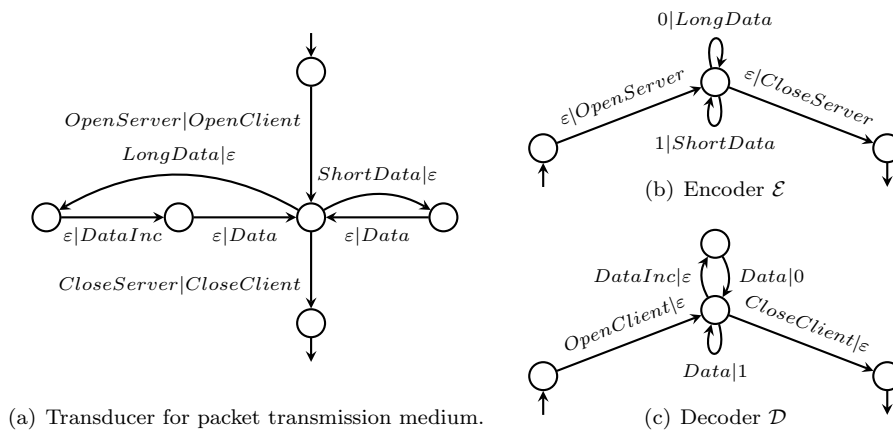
$OpenServer|OpenClient$

$LongData|\varepsilon$

$ShortData|\varepsilon$

$\varepsilon|DataInc$

$\varepsilon|Data$

$\varepsilon|Data$

$CloseServer|CloseClient$

(a) Transducer for packet transmission medium.

$0|LongData$

$\varepsilon|OpenServer$

$\varepsilon|CloseServer$

$1|ShortData$

(b) Encoder $\mathcal{E}$

$DataInc|\varepsilon$

$Data|0$

$OpenClient|\varepsilon$

$CloseClient|\varepsilon$

$Data|1$

(c) Decoder $\mathcal{D}$